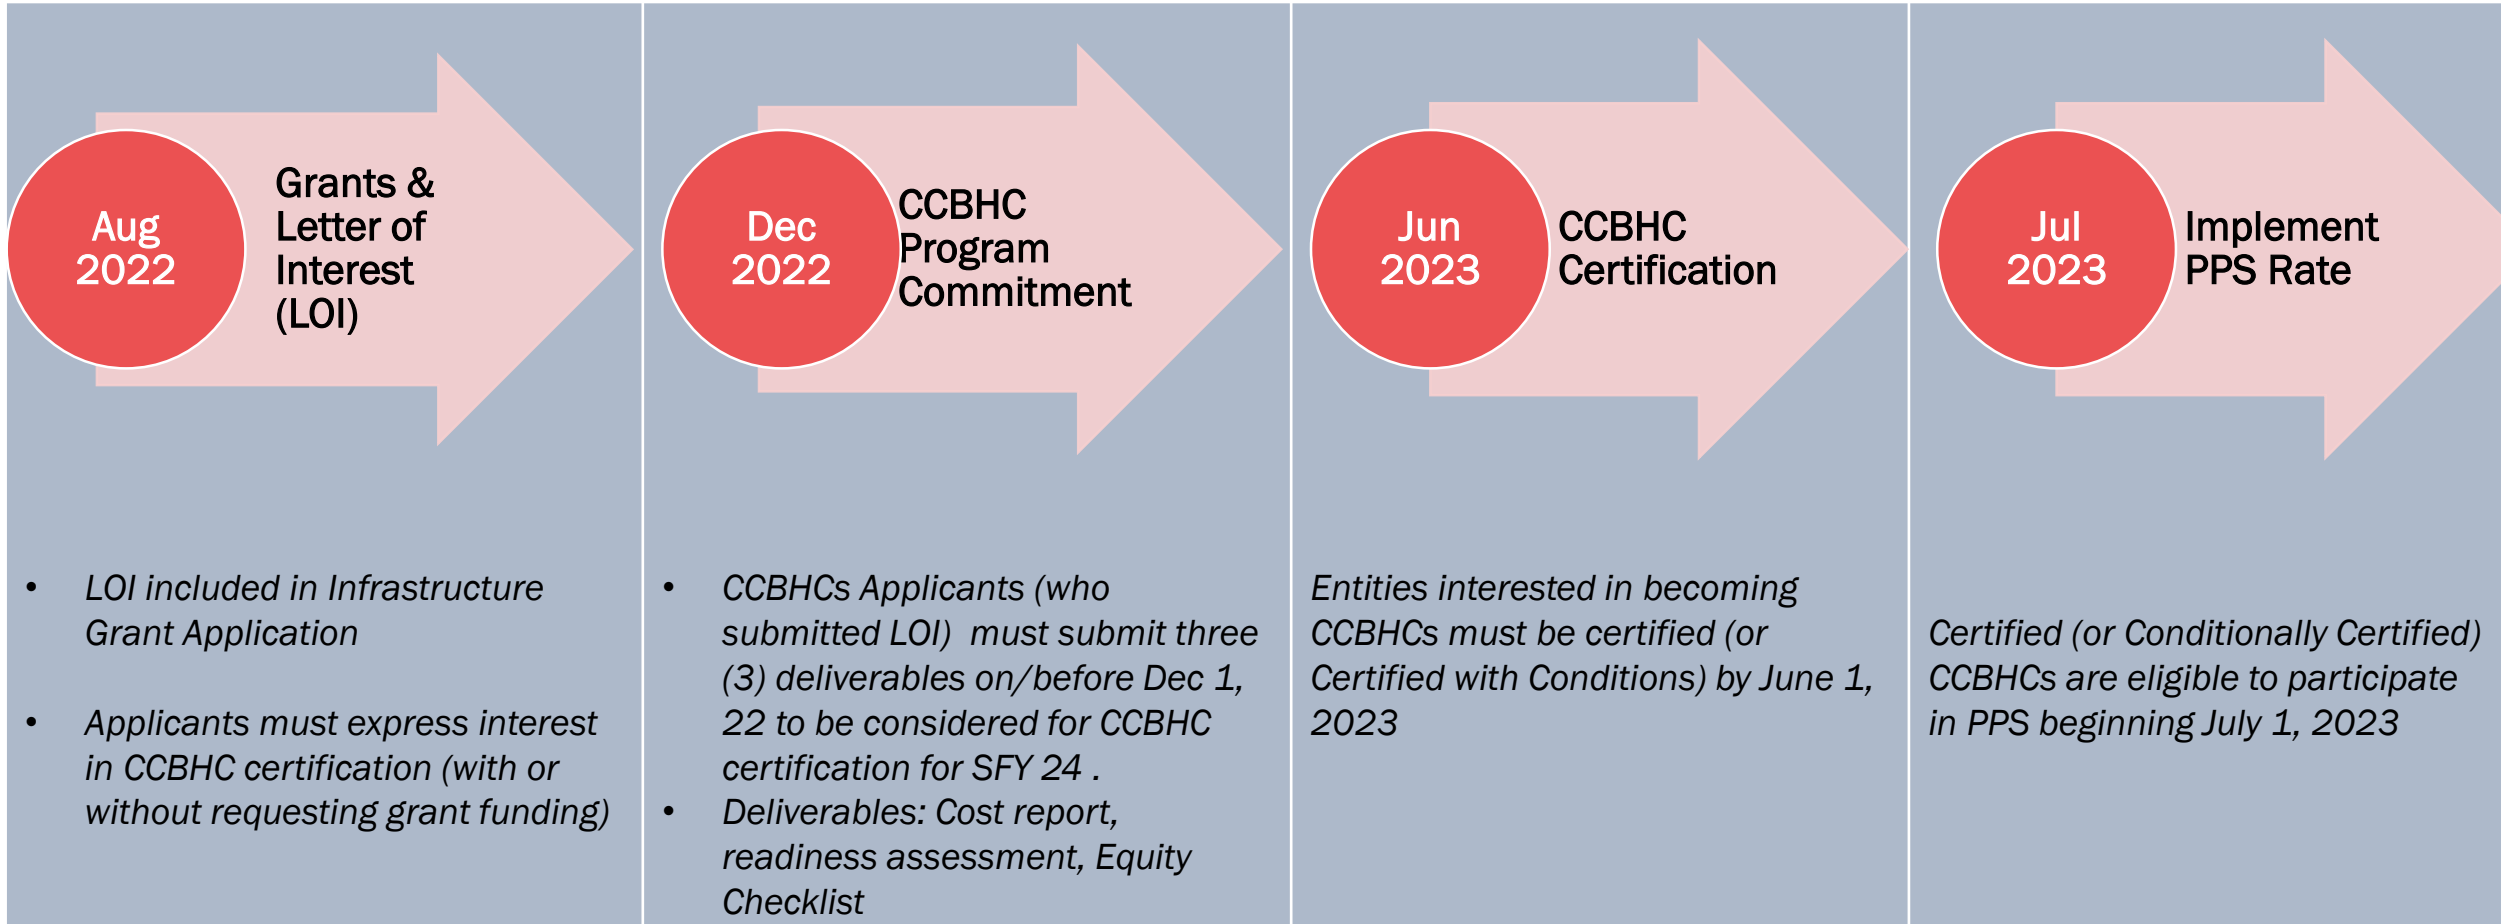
Aug 2022

Grants & Letter of Interest (LOI)

- LOI included in Infrastructure Grant Application
- Applicants must express interest in CCBHC certification (with or without requesting grant funding)

Dec 2022

CCBHC Program Commitment

- CCBHCs Applicants (who submitted LOI) must submit three (3) deliverables on/before Dec 1, 22 to be considered for CCBHC certification for SFY 24 .
- Deliverables: Cost report, readiness assessment, Equity Checklist

Jun 2023

CCBHC Certification

Entities interested in becoming CCBHCs must be certified (or Certified with Conditions) by June 1, 2023

Jul 2023

Implement PPS Rate

Certified (or Conditionally Certified) CCBHCs are eligible to participate in PPS beginning July 1, 2023